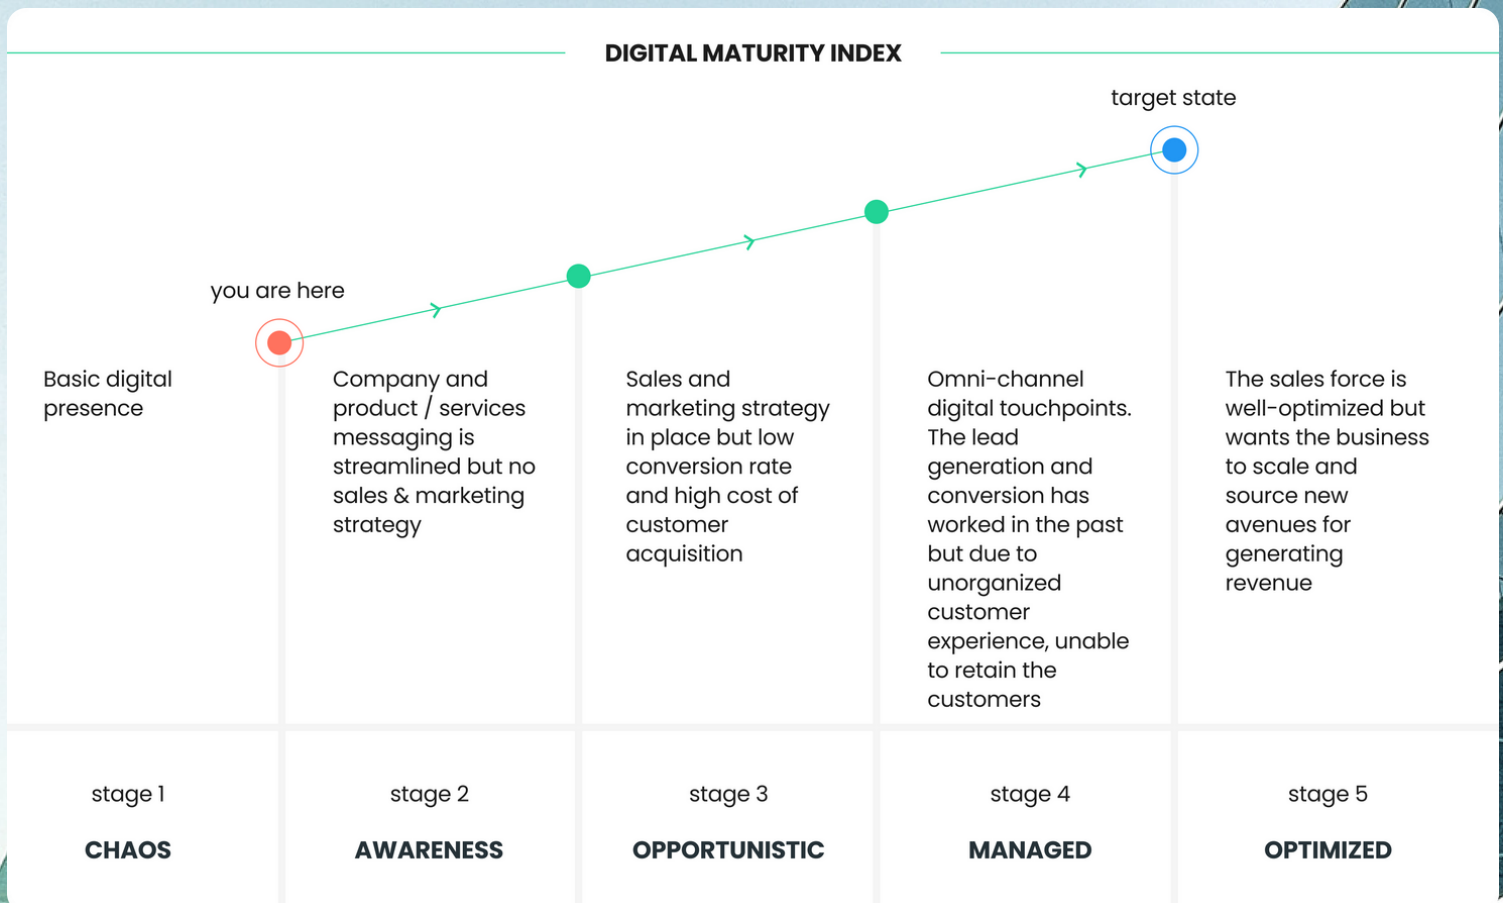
DIGITAL MATURITY INDEX

target state

you are here

Basic digital presence

Company and product / services messaging is streamlined but no sales & marketing strategy

Sales and marketing strategy in place but low conversion rate and high cost of customer acquisition

Omni-channel digital touchpoints. The lead generation and conversion has worked in the past but due to unorganized customer experience, unable to retain the customers

The sales force is well-optimized but wants the business to scale and source new avenues for generating revenue

| stage 1 | stage 2 | stage 3 | stage 4 | stage 5 |
|---|---|---|---|---|
| CHAOS | AWARENESS | OPPORTUNISTIC | MANAGED | OPTIMIZED |